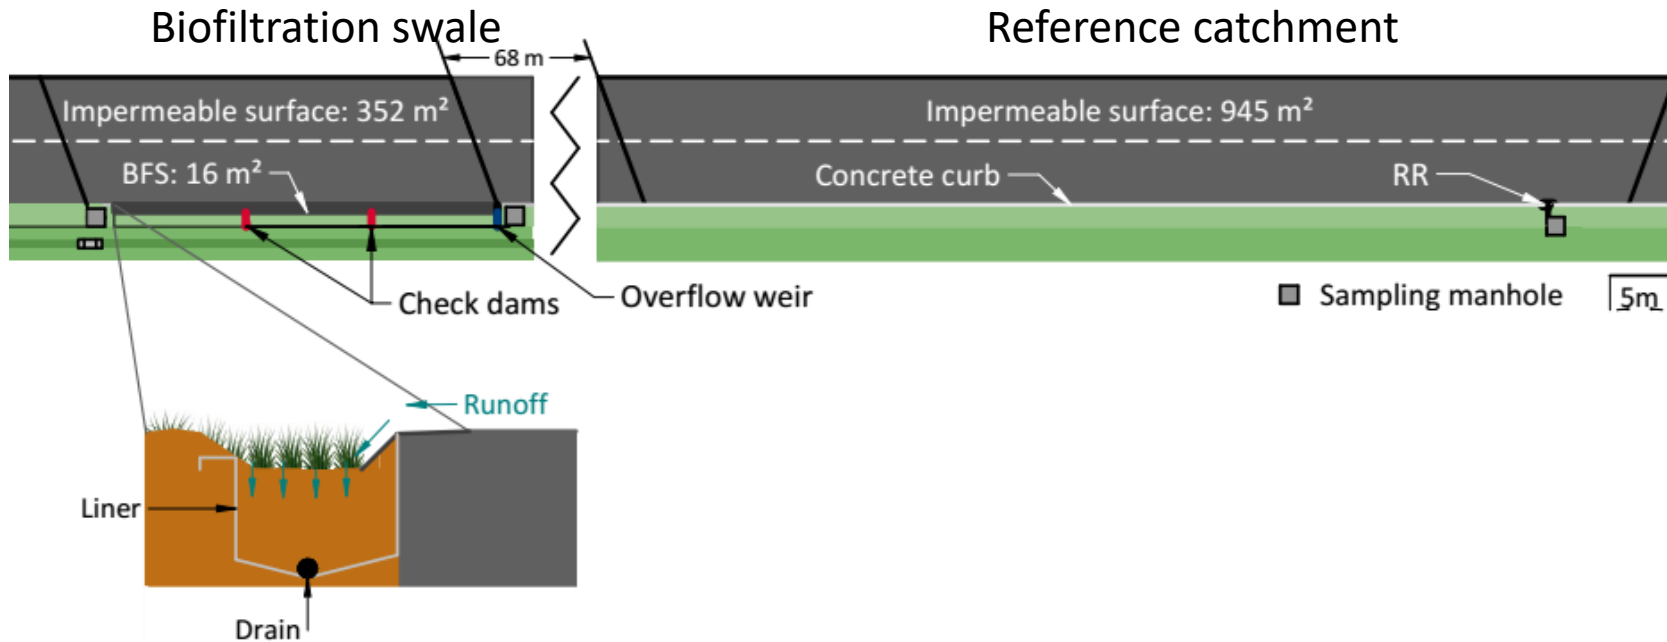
Biofiltration swale

Reference catchment

68 m

Impermeable surface: 352 m²

Impermeable surface: 945 m²

BFS: 16 m²

Concrete curb

RR

Check dams

Overflow weir

Sampling manhole

5m

Runoff

Liner

Drain